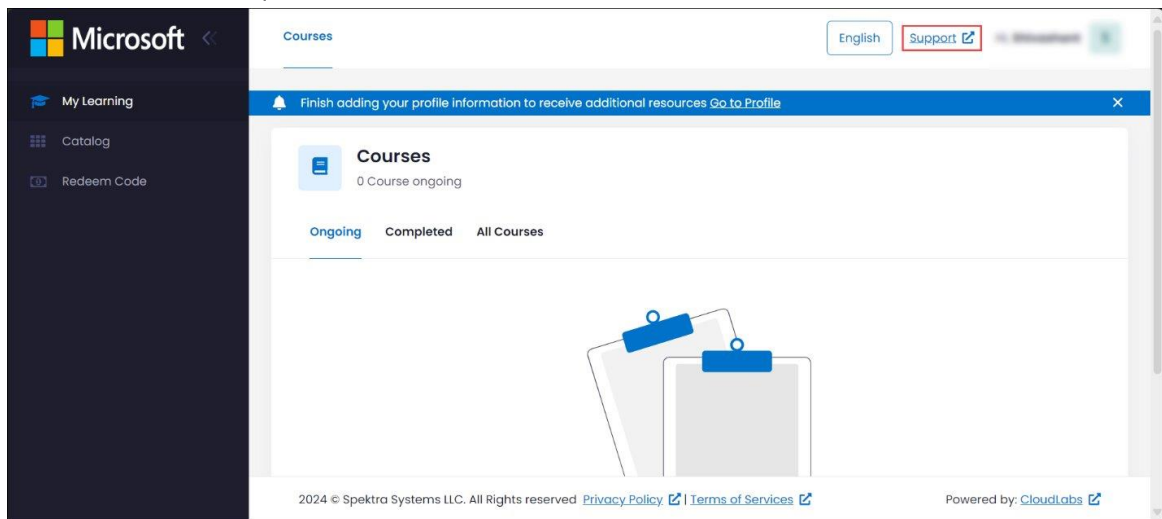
Microsoft

My Learning
Catalog
Redeem Code

Courses

English
Support
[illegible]

Finish adding your profile information to receive additional resources Go to Profile

Courses
0 Course ongoing

Ongoing
Completed
All Courses

2024 © Spektra Systems LLC. All Rights reserved Privacy Policy | Terms of Services

Powered by: CloudLabs